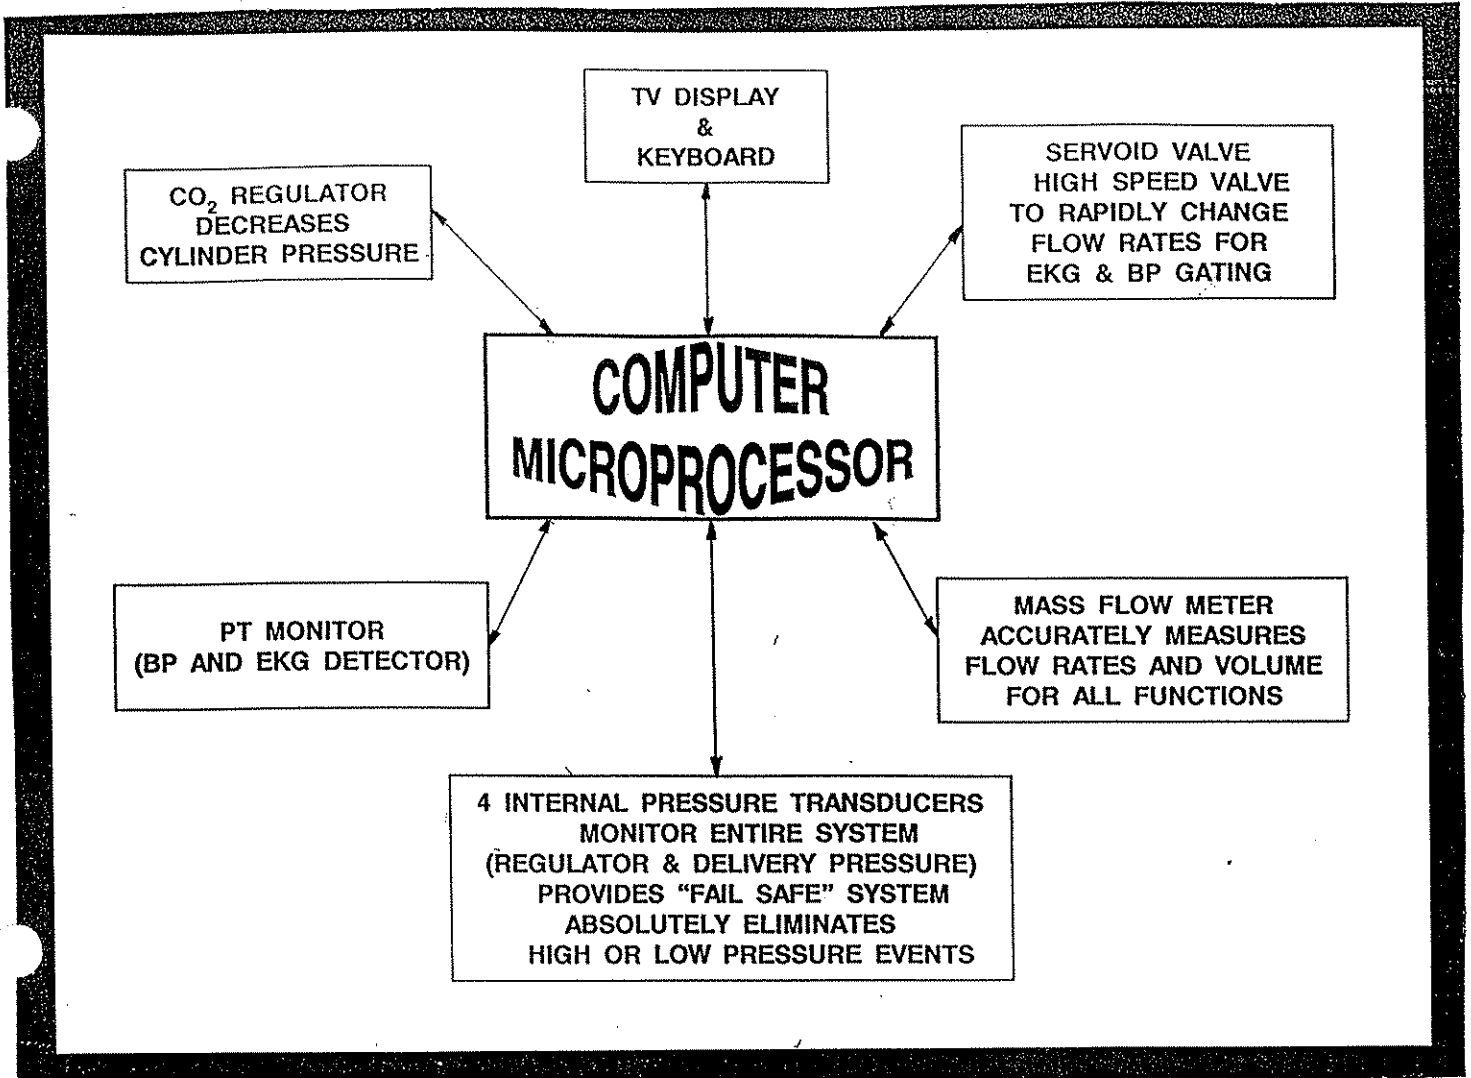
TV DISPLAY
&
KEYBOARD

$CO_2$ REGULATOR
DECREASES
CYLINDER PRESSURE

SERVOID VALVE
HIGH SPEED VALVE
TO RAPIDLY CHANGE
FLOW RATES FOR
EKG & BP GATING

COMPUTER
MICROPROCESSOR

PT MONITOR
(BP AND EKG DETECTOR)

MASS FLOW METER
ACCURATELY MEASURES
FLOW RATES AND VOLUME
FOR ALL FUNCTIONS

4 INTERNAL PRESSURE TRANSDUCERS
MONITOR ENTIRE SYSTEM
(REGULATOR & DELIVERY PRESSURE)
PROVIDES "FAIL SAFE" SYSTEM
ABSOLUTELY ELIMINATES
HIGH OR LOW PRESSURE EVENTS